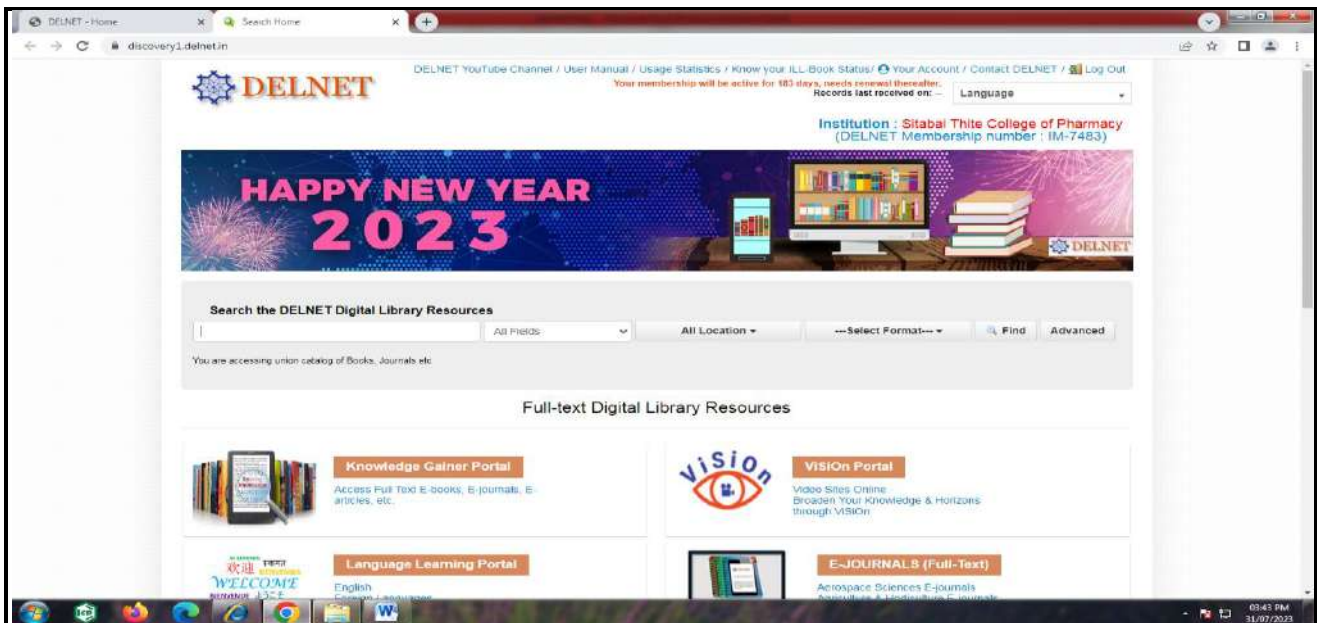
DELNET - Home × Search Home ×

discovery1.delnet.in

DELNET

DELNET YouTube Channel / User Manual / Usage Statistics / Know your ILL Book Status/ Your Account / Contact DELNET / Log Out

Your membership will be active for 183 days, needs renewal thereafter.

Records last received on: --

Language

Institution : Sitabai Thite College of Pharmacy
(DELNET Membership number : IM-7483)

HAPPY NEW YEAR
2023

DELNET

Search the DELNET Digital Library Resources

All Fields

All Location

---Select Format---

Find

Advanced

You are accessing union catalog of Books, Journals etc

Full-text Digital Library Resources

Knowledge Gainer Portal

Access Full Text E-books, E-journals, E-articles, etc.

ViSiOn

ViSiOn Portal

Video Sites Online
Broaden Your Knowledge & Horizons through ViSiOn

WELCOME

Language Learning Portal

English
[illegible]

E-JOURNALS (Full-Text)

Aerospace Sciences E-journals
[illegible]

03:43 PM
31/07/2023